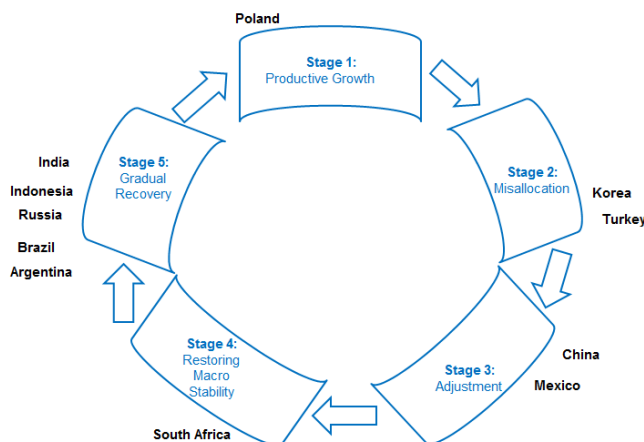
Poland

Stage 1:
Productive Growth

Stage 2:
Misallocation

Korea

Turkey

Stage 3:
Adjustment

China

Mexico

Stage 4:
Restoring Macro Stability

South Africa

Stage 5:
Gradual Recovery

India

Indonesia

Russia

Brazil

Argentina